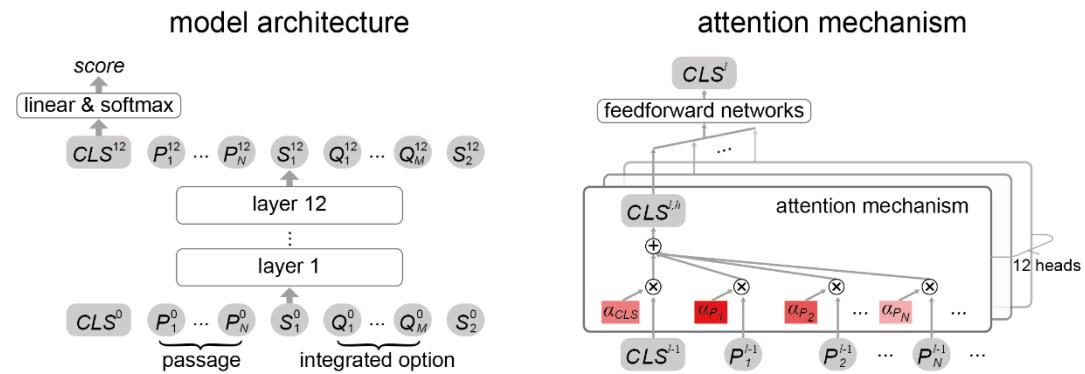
model architecture

score

linear & softmax

$CLS^{12}$ $P_1^{12}$ ... $P_N^{12}$ $S_1^{12}$ $Q_1^{12}$ ... $Q_M^{12}$ $S_2^{12}$

layer 12

⋮

layer 1

$CLS^0$ $P_1^0$ ... $P_N^0$ $S_1^0$ $Q_1^0$ ... $Q_M^0$ $S_2^0$

passage

integrated option

attention mechanism

$CLS^l$

feedforward networks

...

$CLS^{l,h}$

attention mechanism

$\oplus$

$\otimes$ $\otimes$ $\otimes$ $\otimes$

$\alpha_{CLS}$ $\alpha_{P_1}$ $\alpha_{P_2}$ ... $\alpha_{P_N}$ ...

12 heads

$CLS^{l-1}$ $P_1^{l-1}$ $P_2^{l-1}$ ... $P_N^{l-1}$ ...